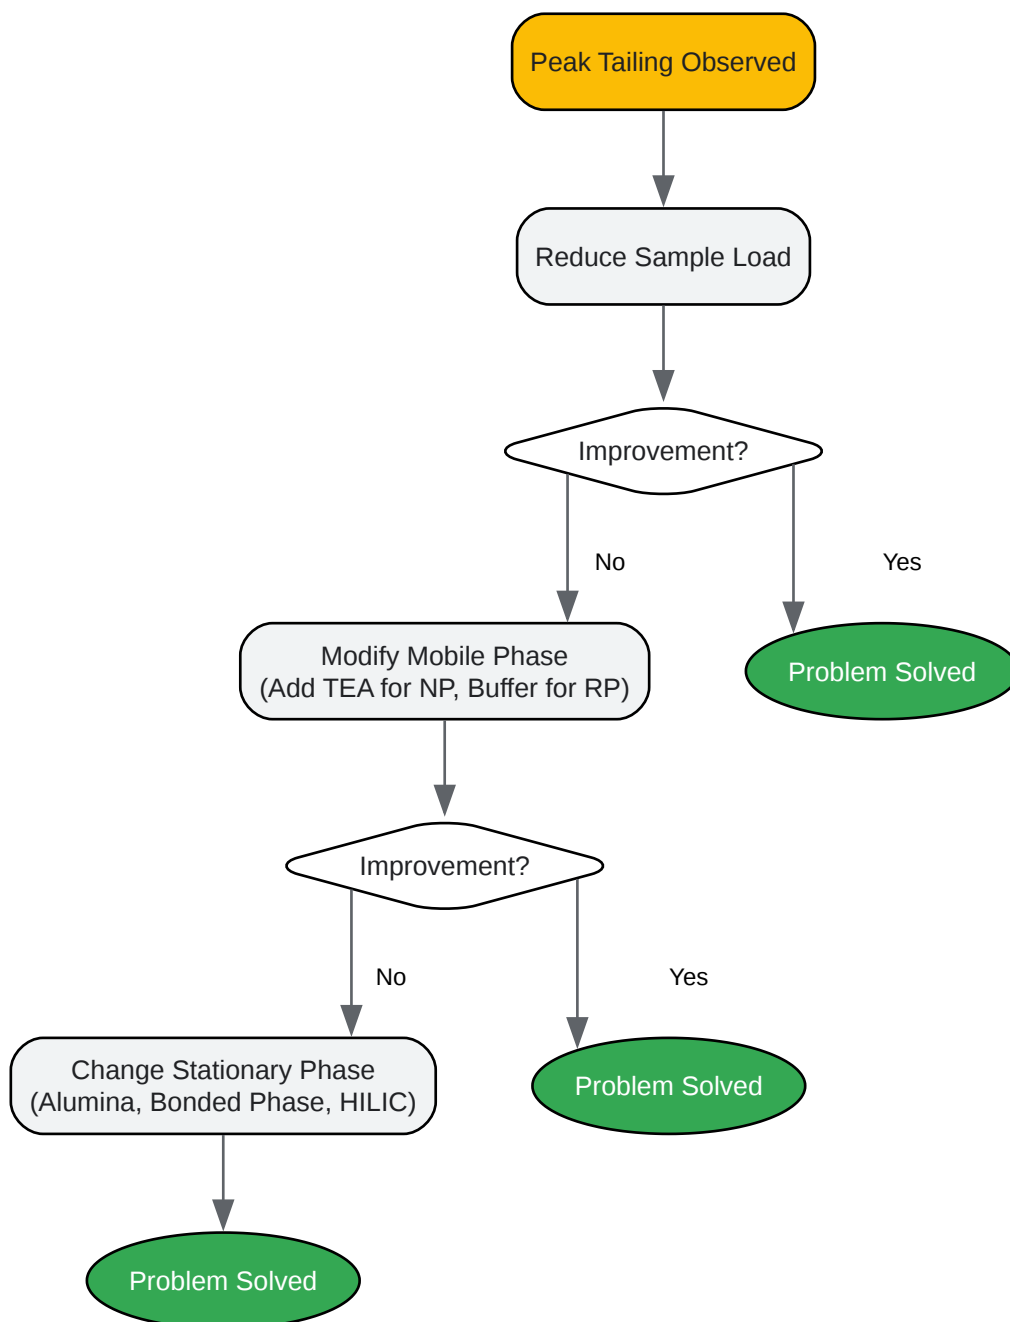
Peak Tailing Observed

Reduce Sample Load

Improvement?

No

Yes

Modify Mobile Phase
(Add TEA for NP, Buffer for RP)

Problem Solved

Improvement?

No

Yes

Change Stationary Phase
(Alumina, Bonded Phase, HILIC)

Problem Solved

Problem Solved